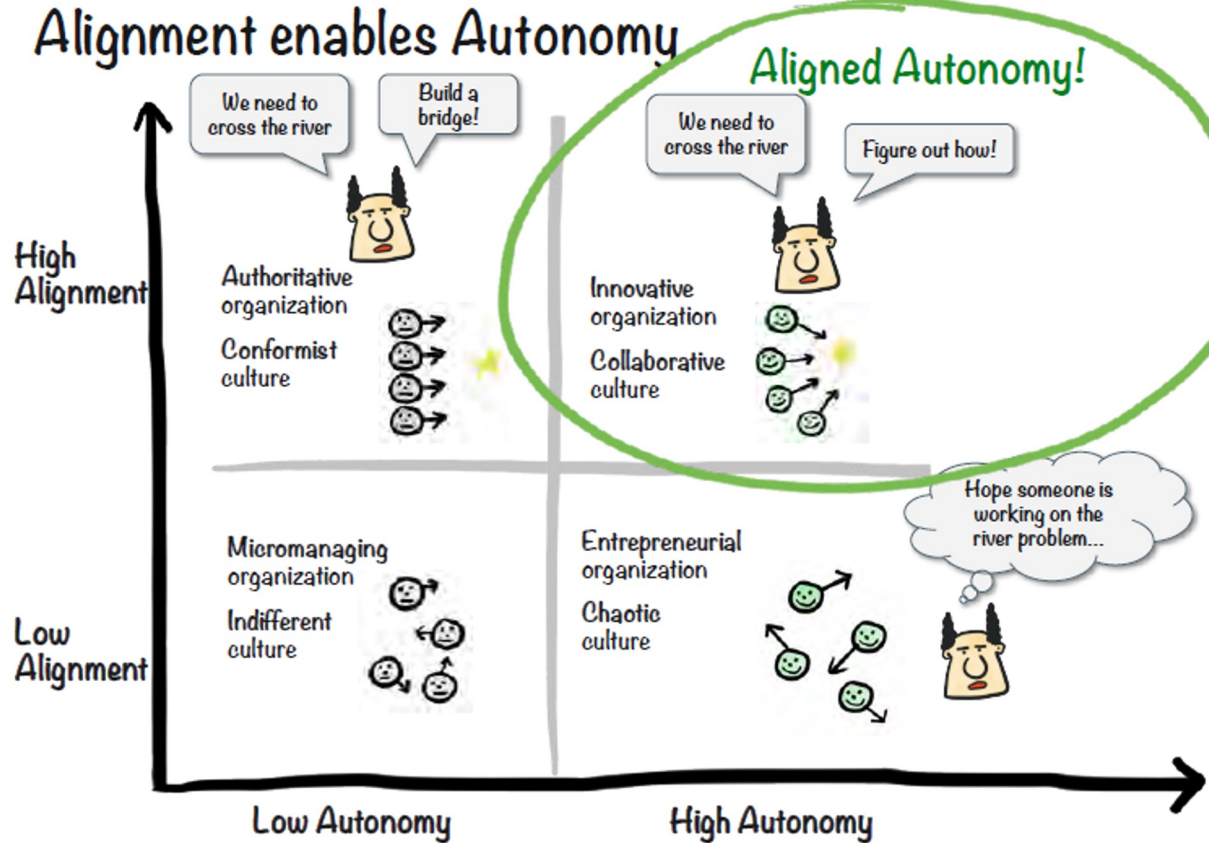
Alignment enables Autonomy

Aligned Autonomy!

We need to cross the river

Build a bridge!

We need to cross the river

Figure out how!

High Alignment

Authoritative organization

Conformist culture

Innovative organization

Collaborative culture

Hope someone is working on the river problem...

Micromanaging organization

Indifferent culture

Entrepreneurial organization

Chaotic culture

Low Alignment

Low Autonomy

High Autonomy